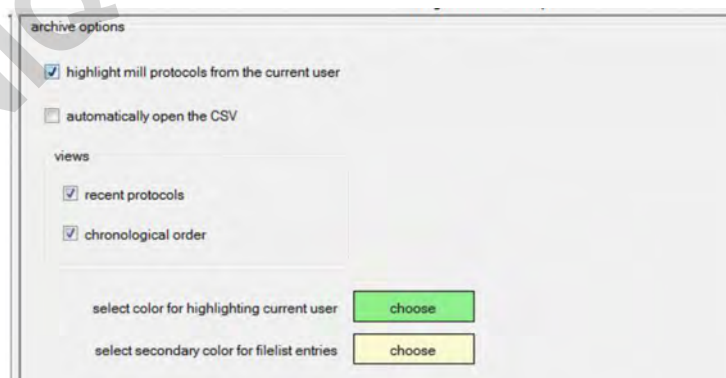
archive options

highlight mill protocols from the current user

automatically open the CSV

views

recent protocols

chronological order

select color for highlighting current user choose

select secondary color for filelist entries choose